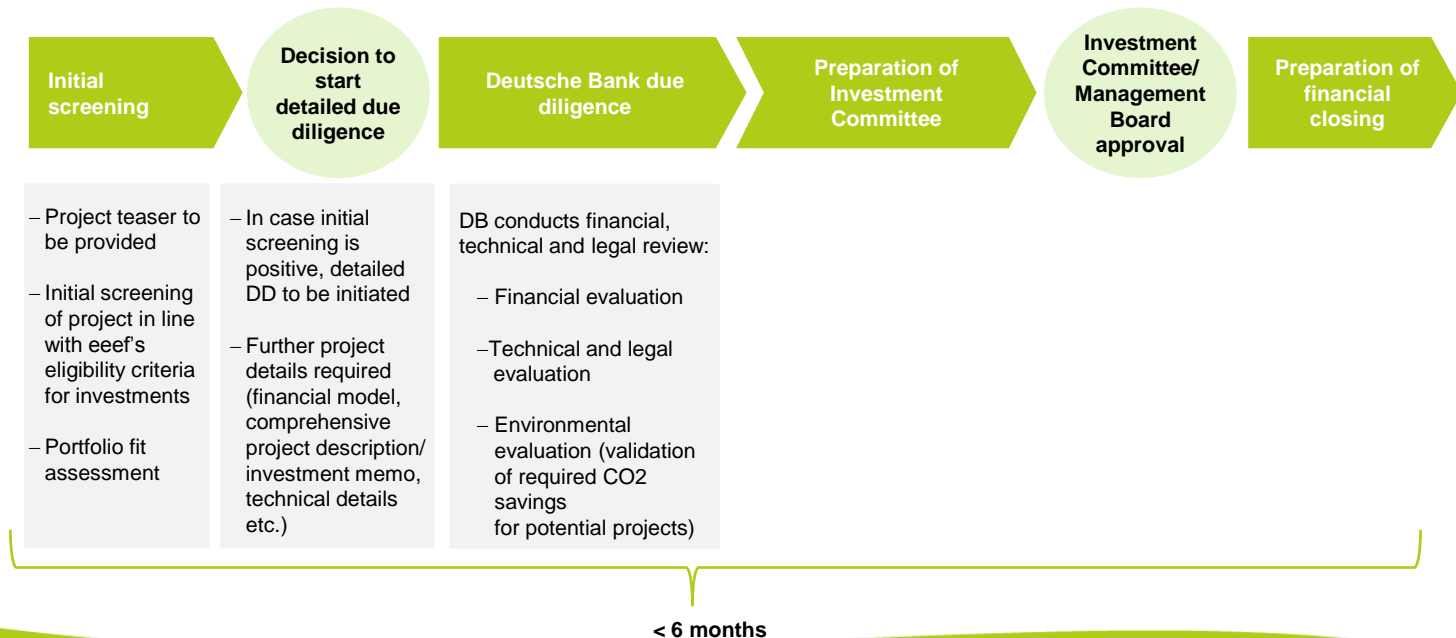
Initial screening

Decision to start detailed due diligence

Deutsche Bank due diligence

Preparation of Investment Committee

Investment Committee/ Management Board approval

Preparation of financial closing

– Project teaser to be provided

– Initial screening of project in line with eeef's eligibility criteria for investments

– Portfolio fit assessment

– In case initial screening is positive, detailed DD to be initiated

– Further project details required (financial model, comprehensive project description/ investment memo, technical details etc.)

DB conducts financial, technical and legal review:

– Financial evaluation

–Technical and legal evaluation

– Environmental evaluation (validation of required CO2 savings for potential projects)

< 6 months